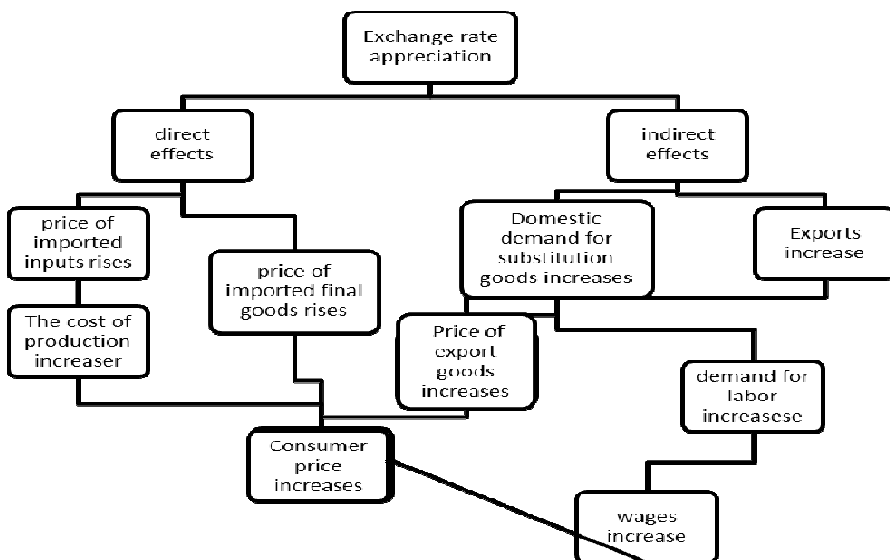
Exchange rate appreciation

direct effects

indirect effects

price of imported inputs rises

price of imported final goods rises

Domestic demand for substitution goods increases

Exports increase

The cost of production increaser

Price of export goods increases

demand for labor increasese

Consumer price increases

wages increase